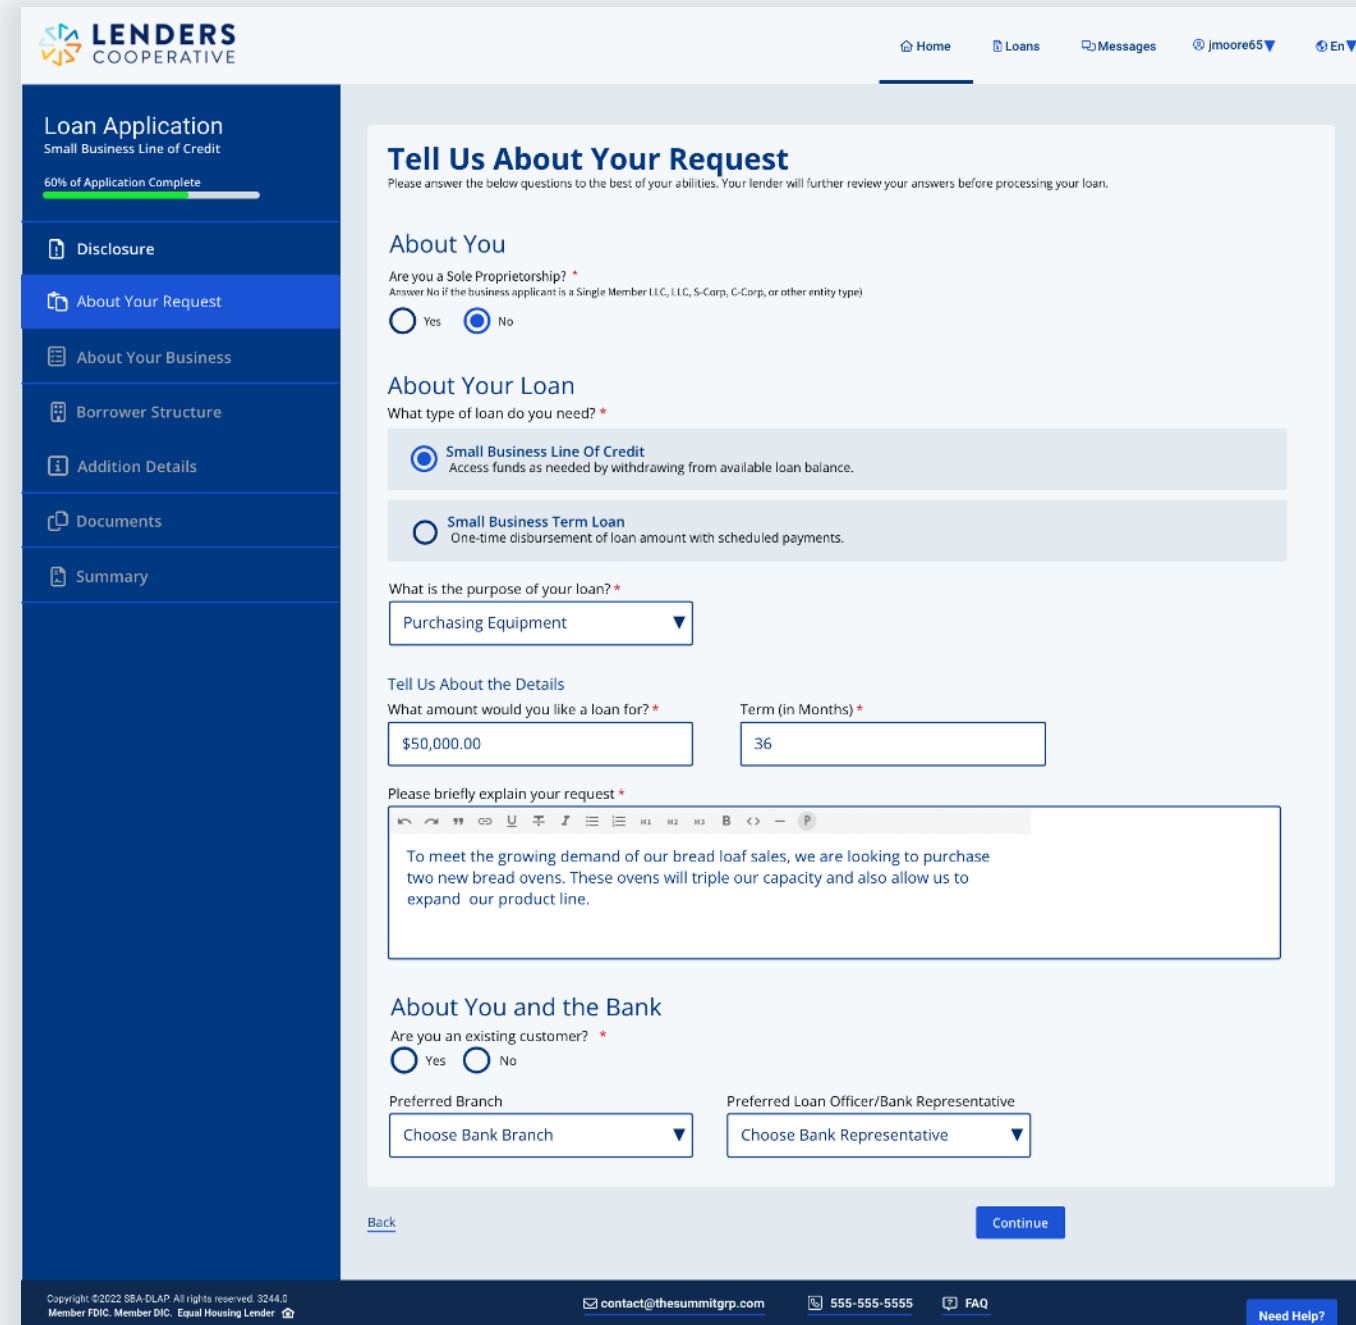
LENDERS COOPERATIVE

Home Loans Messages jmoore65 En

Loan Application
Small Business Line of Credit
60% of Application Complete

Disclosure
About Your Request
About Your Business
Borrower Structure
Addition Details
Documents
Summary

Tell Us About Your Request
Please answer the below questions to the best of your abilities. Your lender will further review your answers before processing your loan.

About You
Are you a Sole Proprietorship? *
Answer No if the business applicant is a Single Member LLC, LLC, S-Corp, C-Corp, or other entity type)
Yes No

About Your Loan
What type of loan do you need? *
Small Business Line Of Credit
Access funds as needed by withdrawing from available loan balance.
Small Business Term Loan
One-time disbursement of loan amount with scheduled payments.

What is the purpose of your loan? *
Purchasing Equipment

Tell Us About the Details
What amount would you like a loan for? *
$50,000.00
Term (in Months) *
36

Please briefly explain your request *
To meet the growing demand of our bread loaf sales, we are looking to purchase two new bread ovens. These ovens will triple our capacity and also allow us to expand our product line.

About You and the Bank
Are you an existing customer? *
Yes No

Preferred Branch
Choose Bank Branch
Preferred Loan Officer/Bank Representative
Choose Bank Representative

Back
Continue

Copyright ©2022 SBA-DLAP. All rights reserved. 3244.0
Member FDIC. Member DIC. Equal Housing Lender
contact@thesummitgrp.com 555-555-5555 FAQ
Need Help?